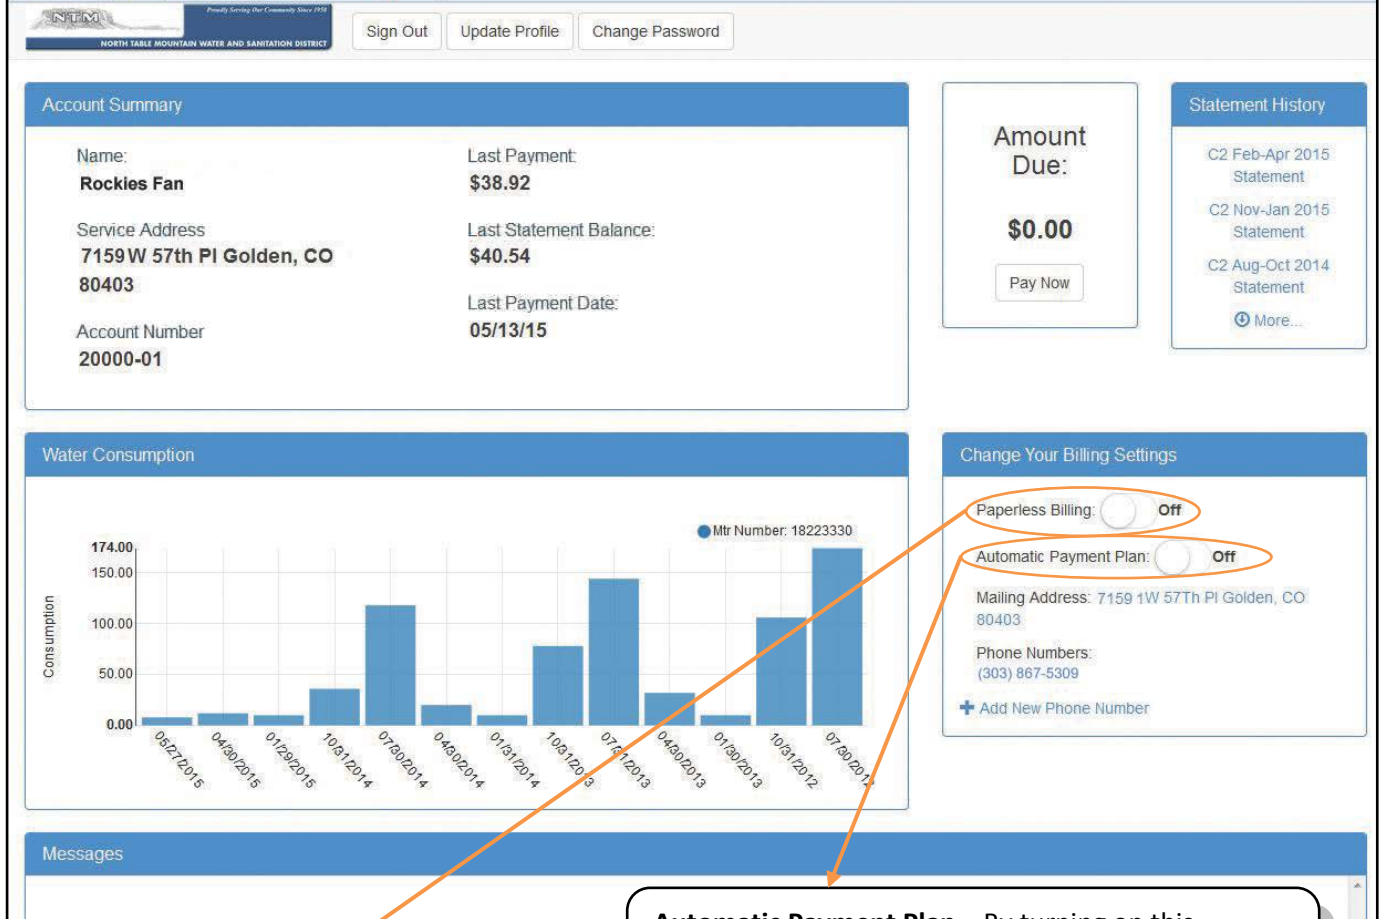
NTM
Proudly Serving Our Community Since 1958
NORTH TABLE MOUNTAIN WATER AND SANITATION DISTRICT

Sign Out
Update Profile
Change Password

Account Summary

Name:
Rockies Fan

Service Address
7159 W 57th Pl Golden, CO 80403

Account Number
20000-01

Last Payment:
$38.92

Last Statement Balance:
$40.54

Last Payment Date:
05/13/15

Amount Due:

$0.00

Pay Now

Statement History

C2 Feb-Apr 2015 Statement

C2 Nov-Jan 2015 Statement

C2 Aug-Oct 2014 Statement

More...

Water Consumption

Mtr Number: 18223330

Consumption

174.00
150.00
100.00
50.00
0.00

05/27/2015
04/30/2015
01/29/2015
10/31/2014
07/30/2014
04/30/2014
01/31/2014
10/31/2013
07/31/2013
04/30/2013
01/30/2013
10/31/2012
07/30/2012

Change Your Billing Settings

Paperless Billing: Off

Automatic Payment Plan: Off

Mailing Address: 7159 1W 57Th Pl Golden, CO 80403

Phone Numbers:
(303) 867-5309

Add New Phone Number

Messages

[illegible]